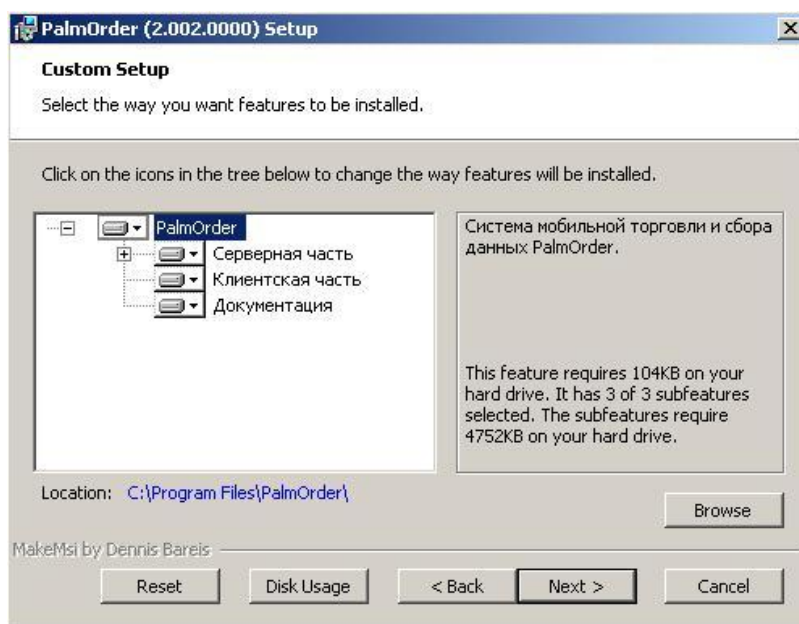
PalmOrder (2.002.0000) Setup

Custom Setup

Select the way you want features to be installed.

Click on the icons in the tree below to change the way features will be installed.

PalmOrder
Серверная часть
Клиентская часть
Документация

Система мобильной торговли и сбора данных PalmOrder.

This feature requires 104KB on your hard drive. It has 3 of 3 subfeatures selected. The subfeatures require 4752KB on your hard drive.

Location: C:\Program Files\PalmOrder\

Browse

MakeMsi by Dennis Bareis

Reset
Disk Usage
< Back
Next >
Cancel